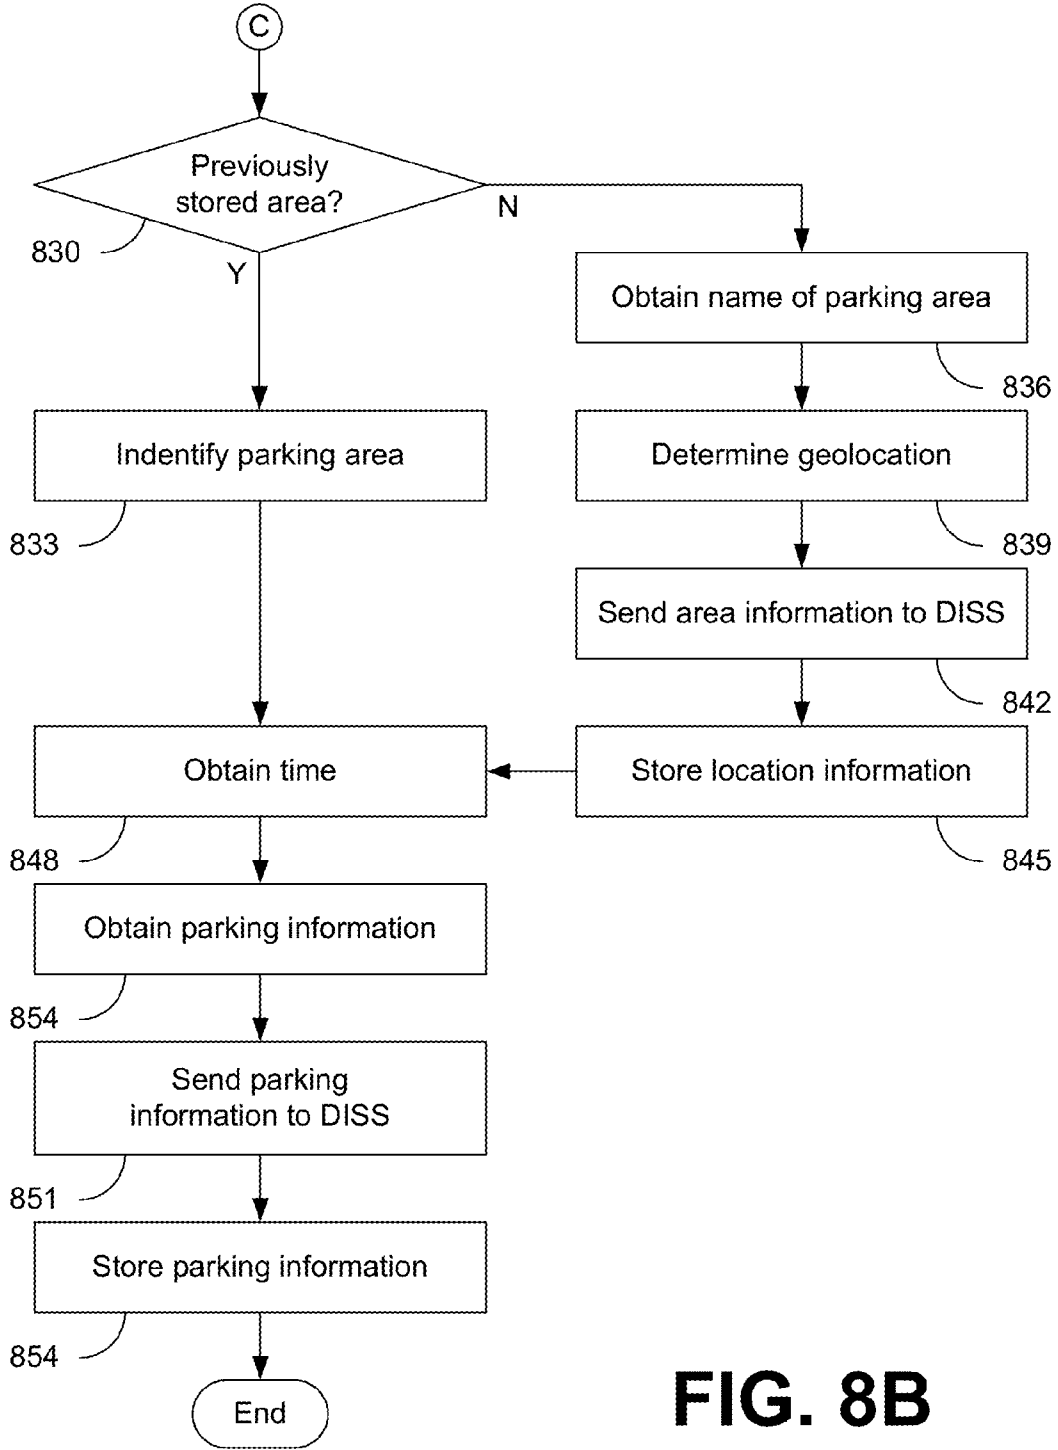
C

Previously stored area?

N

830

Y

Obtain name of parking area

836

Indentify parking area

Determine geolocation

833

839

Send area information to DISS

842

Obtain time

Store location information

848

845

Obtain parking information

854

Send parking information to DISS

851

Store parking information

854

End

FIG. 8B